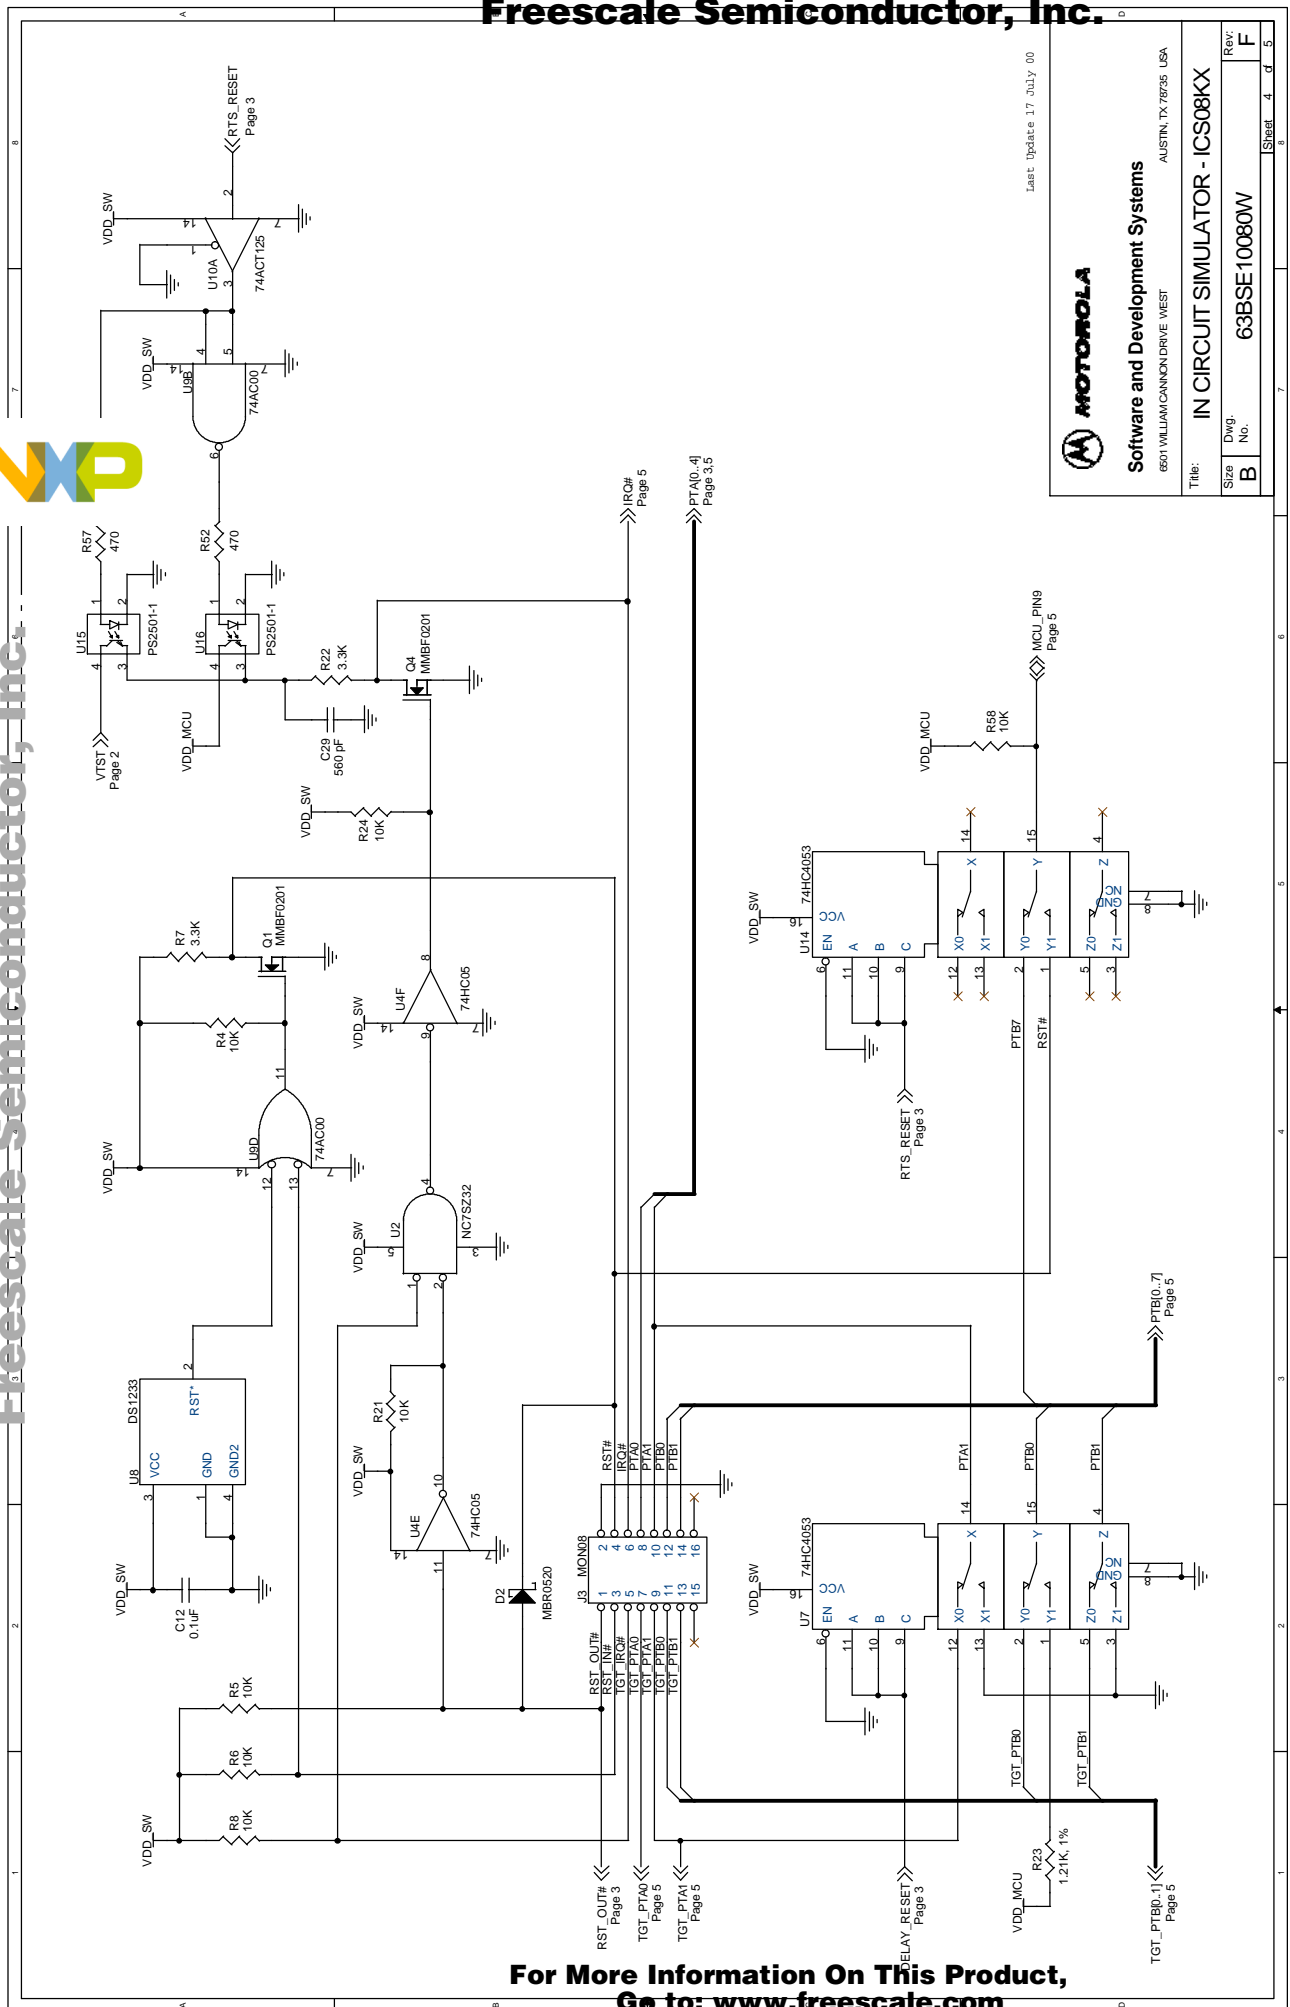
Freescale Semiconductor, Inc.

Freescale Semiconductor, Inc.

RTS_RESET
Page 3

VDD_SW
14
1
U10A
3
2
74ACT125
7

VDD_SW
14
U9B
4
5
6
74AC00
7

R57
470
R52
470

U15
1
2
4
3
PS2501-1

U16
1
2
4
3
PS2501-1

VTST
Page 2

VDD_MCU

R22
3.3K

C29
560 pF

Q4
MMBF0201

IRQ#
Page 5

PTA[0..4]
Page 3,5

VDD_SW
R24
10K

R7
3.3K
Q1
MMBF0201

R4
10K

VDD_SW
U4F
14
8
9
74HC05
7

11
U9D
14
12
13
74AC00
7

VDD_SW
U2
5
4
1
2
NC7SZ32
3

U8
DS1233
2
RST*
VCC
GND
GND2
3
1
4

VDD_SW
C12
0.1uF

R21
10K

VDD_SW
U4E
14
10
11
74HC05
7

D2
MBR0520

J3 MON08
2 4 6 8 10 12 14 16
1 3 5 7 9 11 13 15

RST#
IRQ#
PTA0
PTA1
PTB0
PTB1

RST_OUT#
RST_IN#
TGT_IRQ#
TGT_PTA0
TGT_PTA1
TGT_PTB0
TGT_PTB1

R5
10K
R6
10K
R8
10K
VDD_SW

RST_OUT#
Page 3
TGT_PTA0
Page 5
TGT_PTA1
Page 5

VDD_MCU
R58
10K
MCU_PIN9
Page 5

VDD_SW
16
U14
74HC4053
VCC
EN
A
B
C
6
11
10
9
X0
X1
Y0
Y1
Z0
Z1
12
13
2
1
5
3
X
Y
Z
14
15
4
NC
GND
8
7

RTS_RESET
Page 3

PTB7
RST#

PTB[0..7]
Page 5

PTA1
PTB0
PTB1

VDD_SW
16
U7
74HC4053
VCC
EN
A
B
C
6
11
10
9
X0
X1
Y0
Y1
Z0
Z1
12
13
2
1
5
3
X
Y
Z
14
15
4
NC
GND
8
7

DELAY_RESET
Page 3

TGT_PTB0
TGT_PTB1

VDD_MCU
R23
1.21K, 1%

TGT_PTB[0..1]
Page 5

Last Update 17 July 00

MOTOROLA
Software and Development Systems
6501 WILLIAM CANNON DRIVE WEST
AUSTIN, TX 78735 USA

Title:
IN CIRCUIT SIMULATOR - ICS08KX

Size
B
Dwg. No.
63BSE10080W
Rev:
F
Sheet 4 of 5

For More Information On This Product,
Go to: www.freescale.com